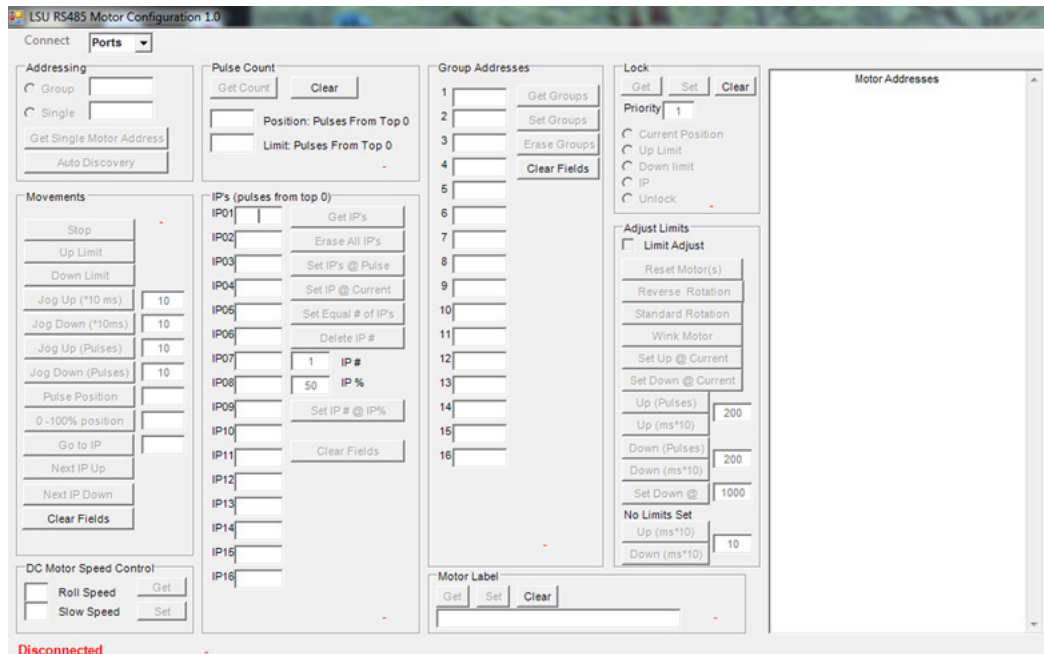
LSU RS485 Motor Configuration 1.0

Connect Ports

Addressing
Group
Single
Get Single Motor Address
Auto Discovery

Movements
Stop
Up Limit
Down Limit
Jog Up (*10 ms) 10
Jog Down (*10ms) 10
Jog Up (Pulses) 10
Jog Down (Pulses) 10
Pulse Position
0 -100% position
Go to IP
Next IP Up
Next IP Down
Clear Fields

DC Motor Speed Control
Roll Speed Get
Slow Speed Set

Disconnected

Pulse Count
Get Count Clear
Position: Pulses From Top 0
Limit: Pulses From Top 0

IP's (pulses from top 0)
IP01
IP02
IP03
IP04
IP05
IP06
IP07
IP08
IP09
IP10
IP11
IP12
IP13
IP14
IP15
IP16
Get IP's
Erase All IP's
Set IP's @ Pulse
Set IP @ Current
Set Equal # of IP's
Delete IP #
1 IP #
50 IP %
Set IP # @ IP%
Clear Fields

Group Addresses
1
2
3
4
5
6
7
8
9
10
11
12
13
14
15
16
Get Groups
Set Groups
Erase Groups
Clear Fields

Motor Label
Get Set Clear

Lock
Get Set Clear
Priority 1
Current Position
Up Limit
Down limit
IP
Unlock

Adjust Limits
Limit Adjust
Reset Motor(s)
Reverse Rotation
Standard Rotation
Wink Motor
Set Up @ Current
Set Down @ Current
Up (Pulses)
Up (ms*10) 200
Down (Pulses)
Down (ms*10) 200
Set Down @ 1000
No Limits Set
Up (ms*10)
Down (ms*10) 10

Motor Addresses